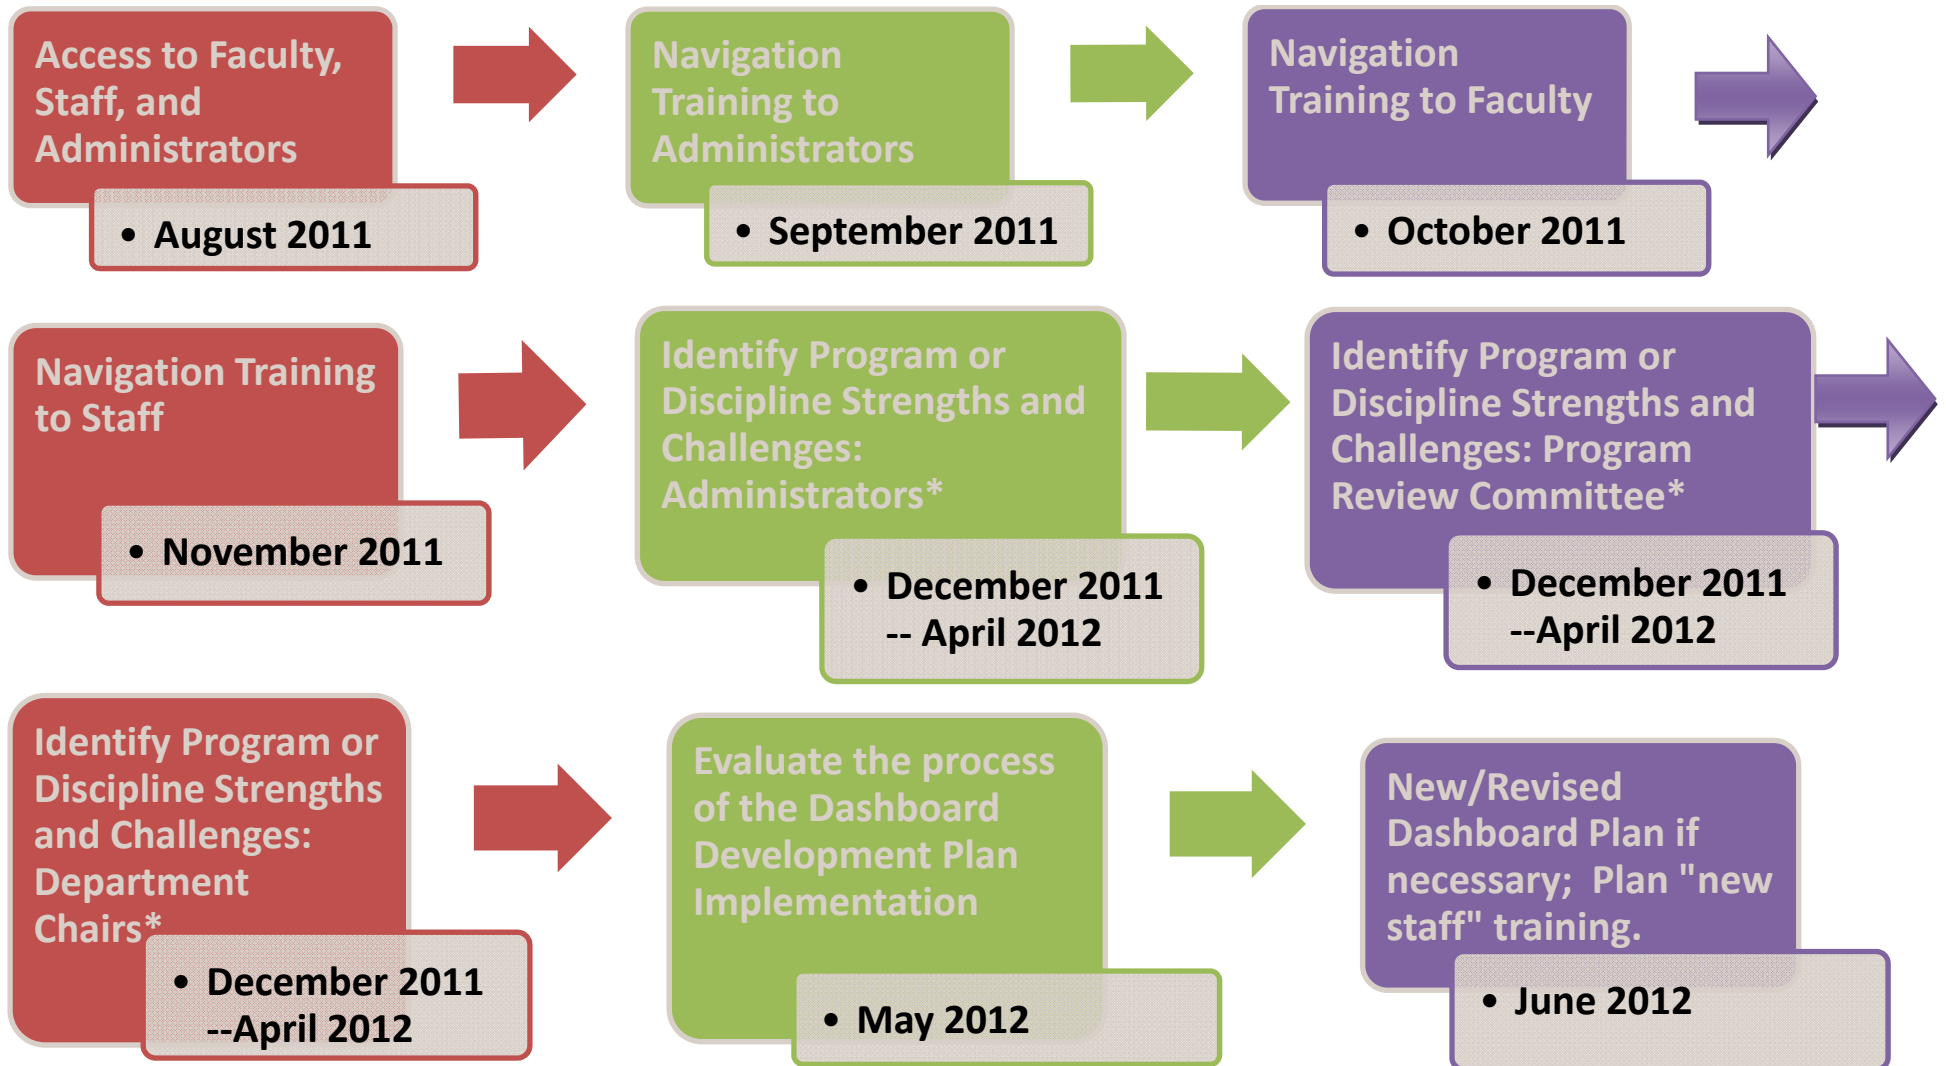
Access to Faculty, Staff, and Administrators

• August 2011

Navigation Training to Administrators

• September 2011

Navigation Training to Faculty

• October 2011

Navigation Training to Staff

• November 2011

Identify Program or Discipline Strengths and Challenges: Administrators*

• December 2011 -- April 2012

Identify Program or Discipline Strengths and Challenges: Program Review Committee*

• December 2011 --April 2012

Identify Program or Discipline Strengths and Challenges: Department Chairs*

• December 2011 --April 2012

Evaluate the process of the Dashboard Development Plan Implementation

• May 2012

New/Revised Dashboard Plan if necessary; Plan "new staff" training.

• June 2012